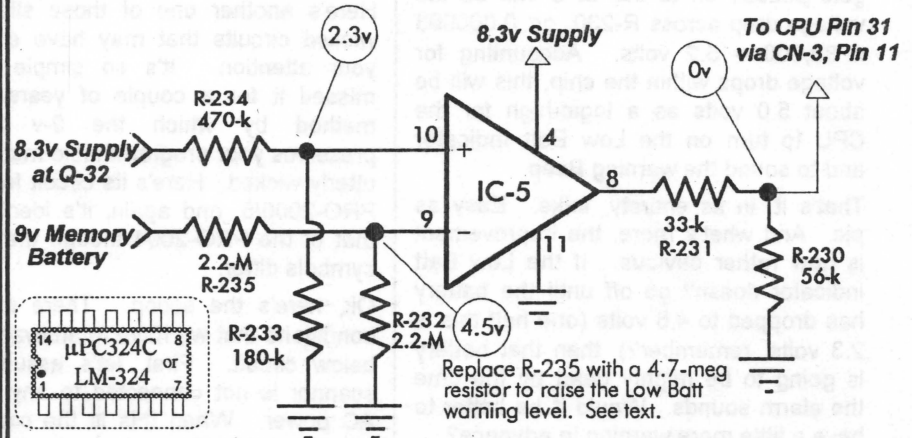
8.3v Supply

To CPU Pin 31 via CN-3, Pin 11

2.3v

0v

R-234
470-k

10

4

+

8.3v Supply at Q-32

IC-5

8

9

−

11

9v Memory Battery

2.2-M
R-235

33-k
R-231

R-230
56-k

R-233
180-k

R-232
2.2-M

4.5v

14
8
μPC324C
or
LM-324
1
7

Replace R-235 with a 4.7-meg resistor to raise the Low Batt warning level. See text.